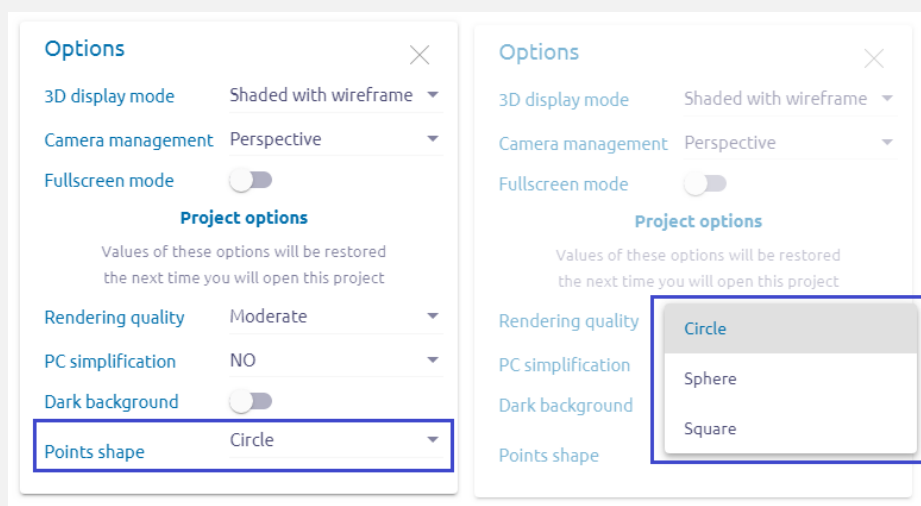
Options

3D display mode Shaded with wireframe

Camera management Perspective

Fullscreen mode

Project options

Values of these options will be restored the next time you will open this project

Rendering quality Moderate

PC simplification NO

Dark background

Points shape Circle

Options

3D display mode Shaded with wireframe

Camera management Perspective

Fullscreen mode

Project options

Values of these options will be restored the next time you will open this project

Rendering quality

PC simplification

Dark background

Points shape

Circle

Sphere

Square